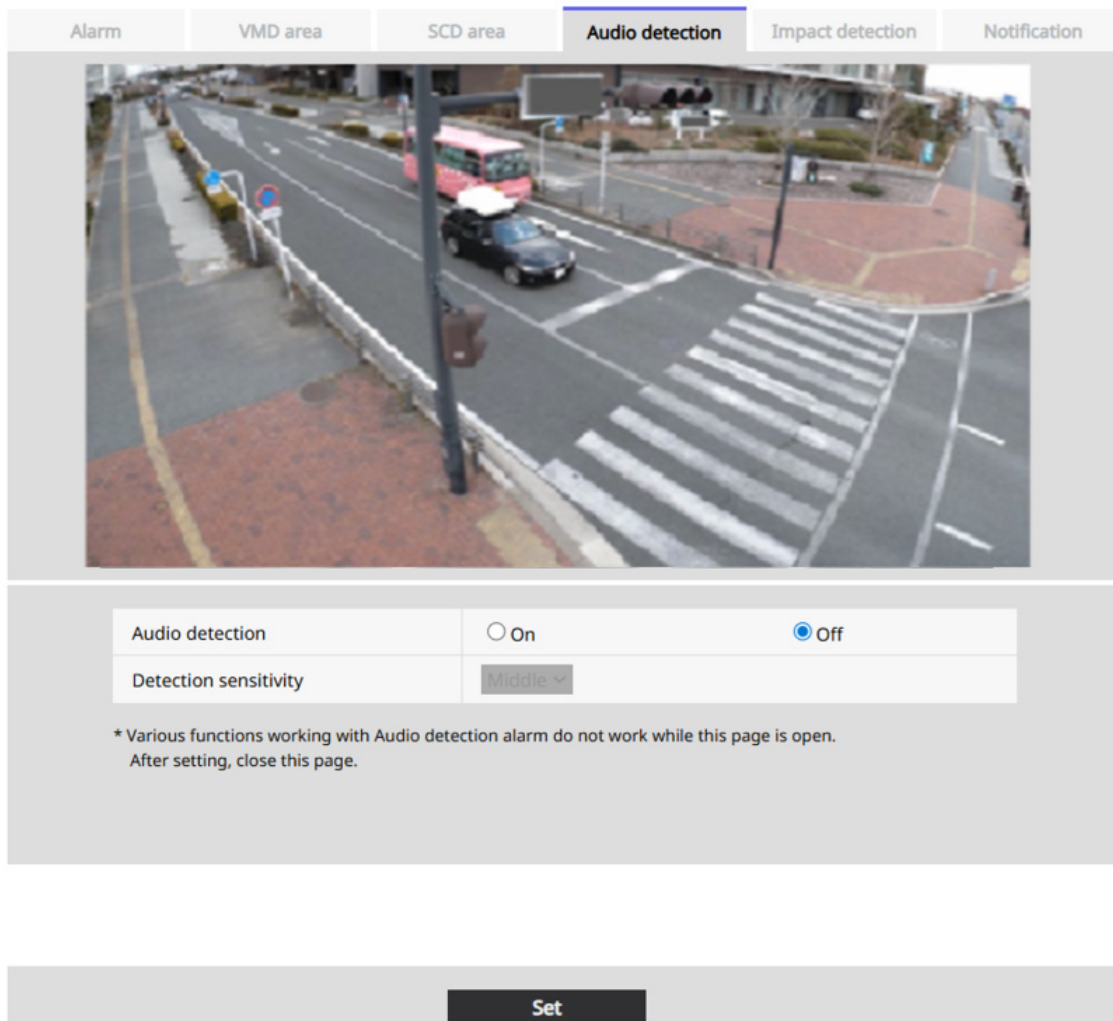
Alarm | VMD area | SCD area | Audio detection | Impact detection | Notification

| Audio detection | On | Off |
|---|---|---|
| Detection sensitivity | Middle | |

* Various functions working with Audio detection alarm do not work while this page is open. After setting, close this page.

Set